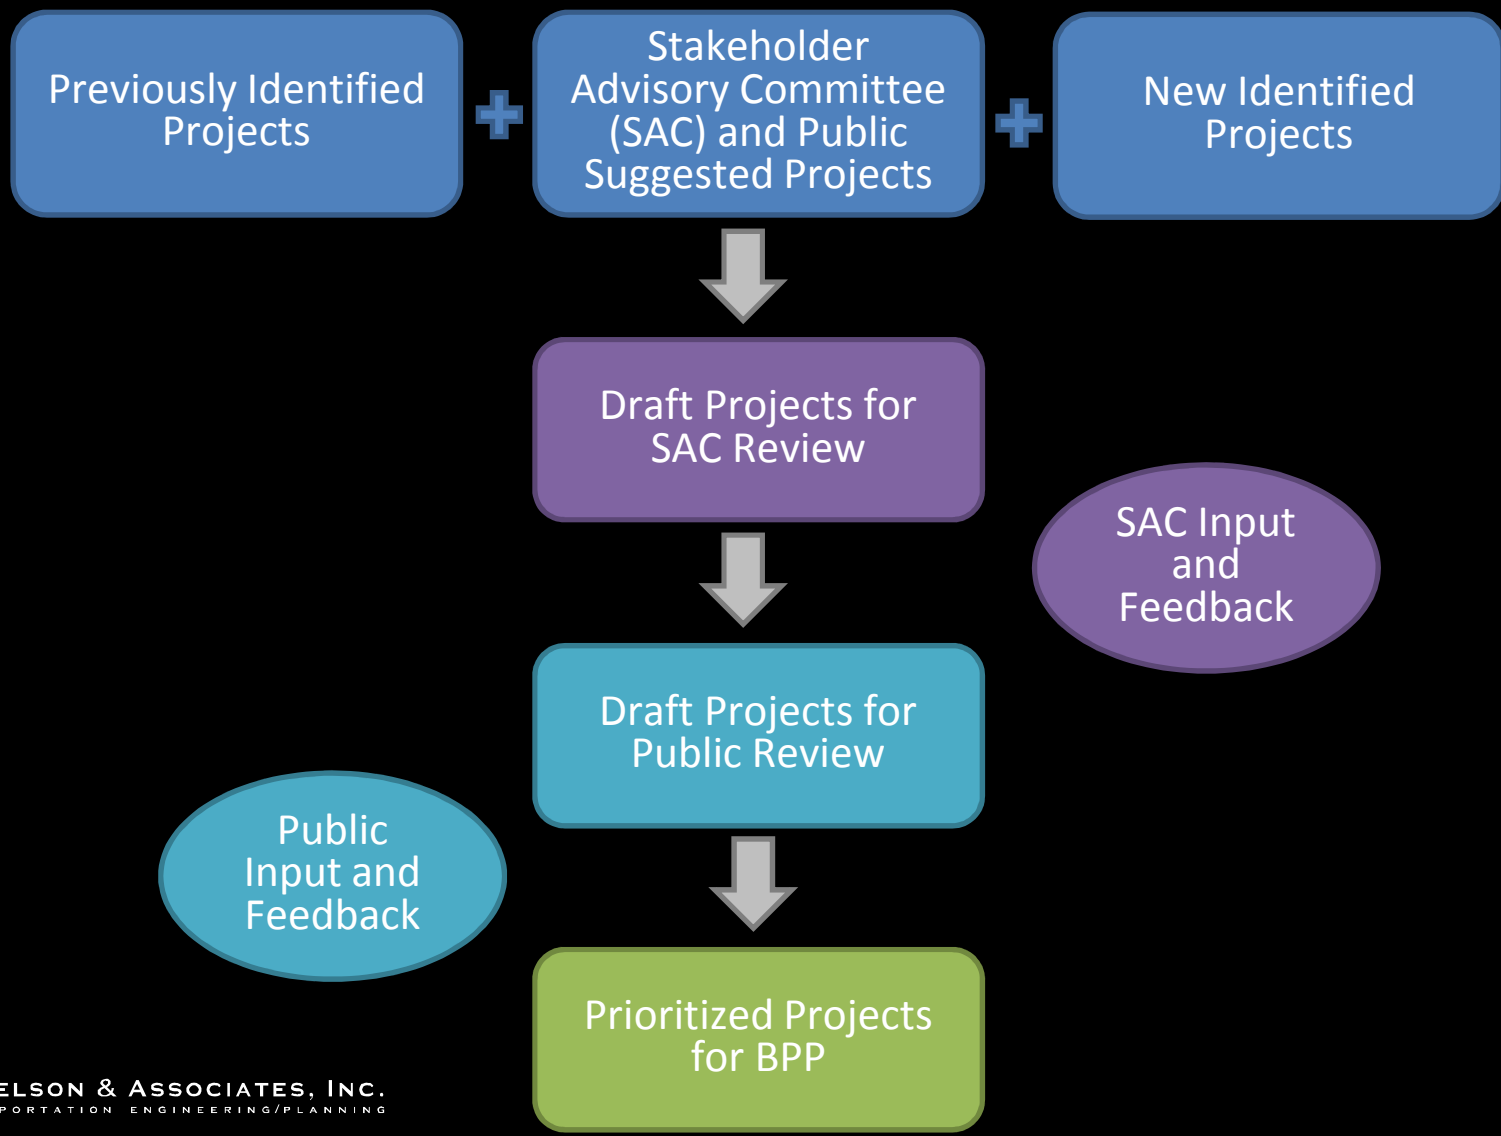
Previously Identified Projects

Stakeholder Advisory Committee (SAC) and Public Suggested Projects

New Identified Projects

Draft Projects for SAC Review

SAC Input and Feedback

Draft Projects for Public Review

Public Input and Feedback

Prioritized Projects for BPP

ELSON & ASSOCIATES, INC.
PORTATION ENGINEERING/PLANNING